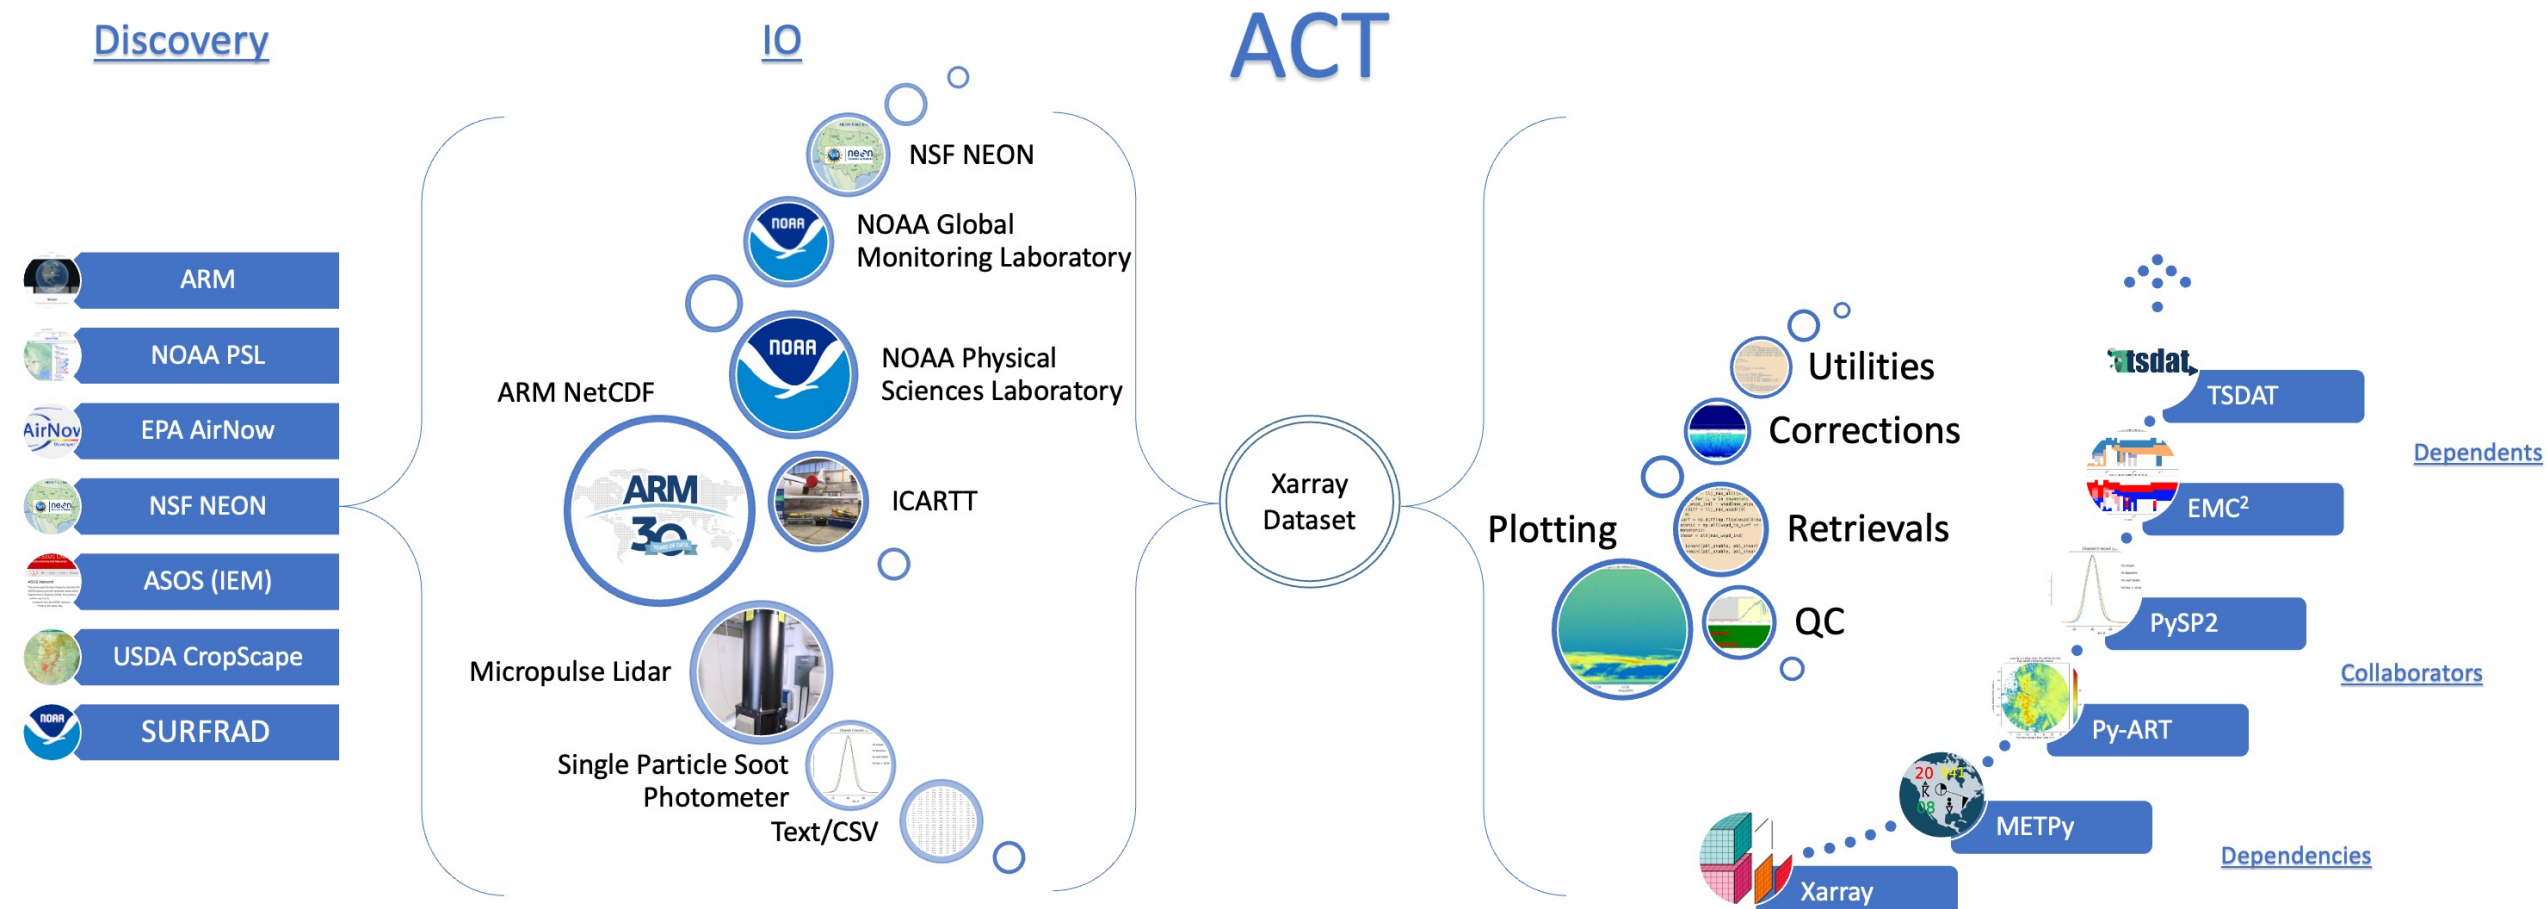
Discovery

IO

ACT

ARM

NOAA PSL

AirNow

EPA AirNow

NSF NEON

ASOS (IEM)

USDA CropScape

NOAA

SURFRAD

NSF NEON

NOAA

NOAA Global Monitoring Laboratory

NOAA

NOAA Physical Sciences Laboratory

ARM NetCDF

ARM 30

ICARTT

Micropulse Lidar

Single Particle Soot Photometer

Text/CSV

Xarray Dataset

Utilities

Corrections

Plotting

Retrievals

QC

tsdat

TSDAT

EMC²

Dependents

PySP2

Collaborators

Py-ART

METPy

Dependencies

Xarray